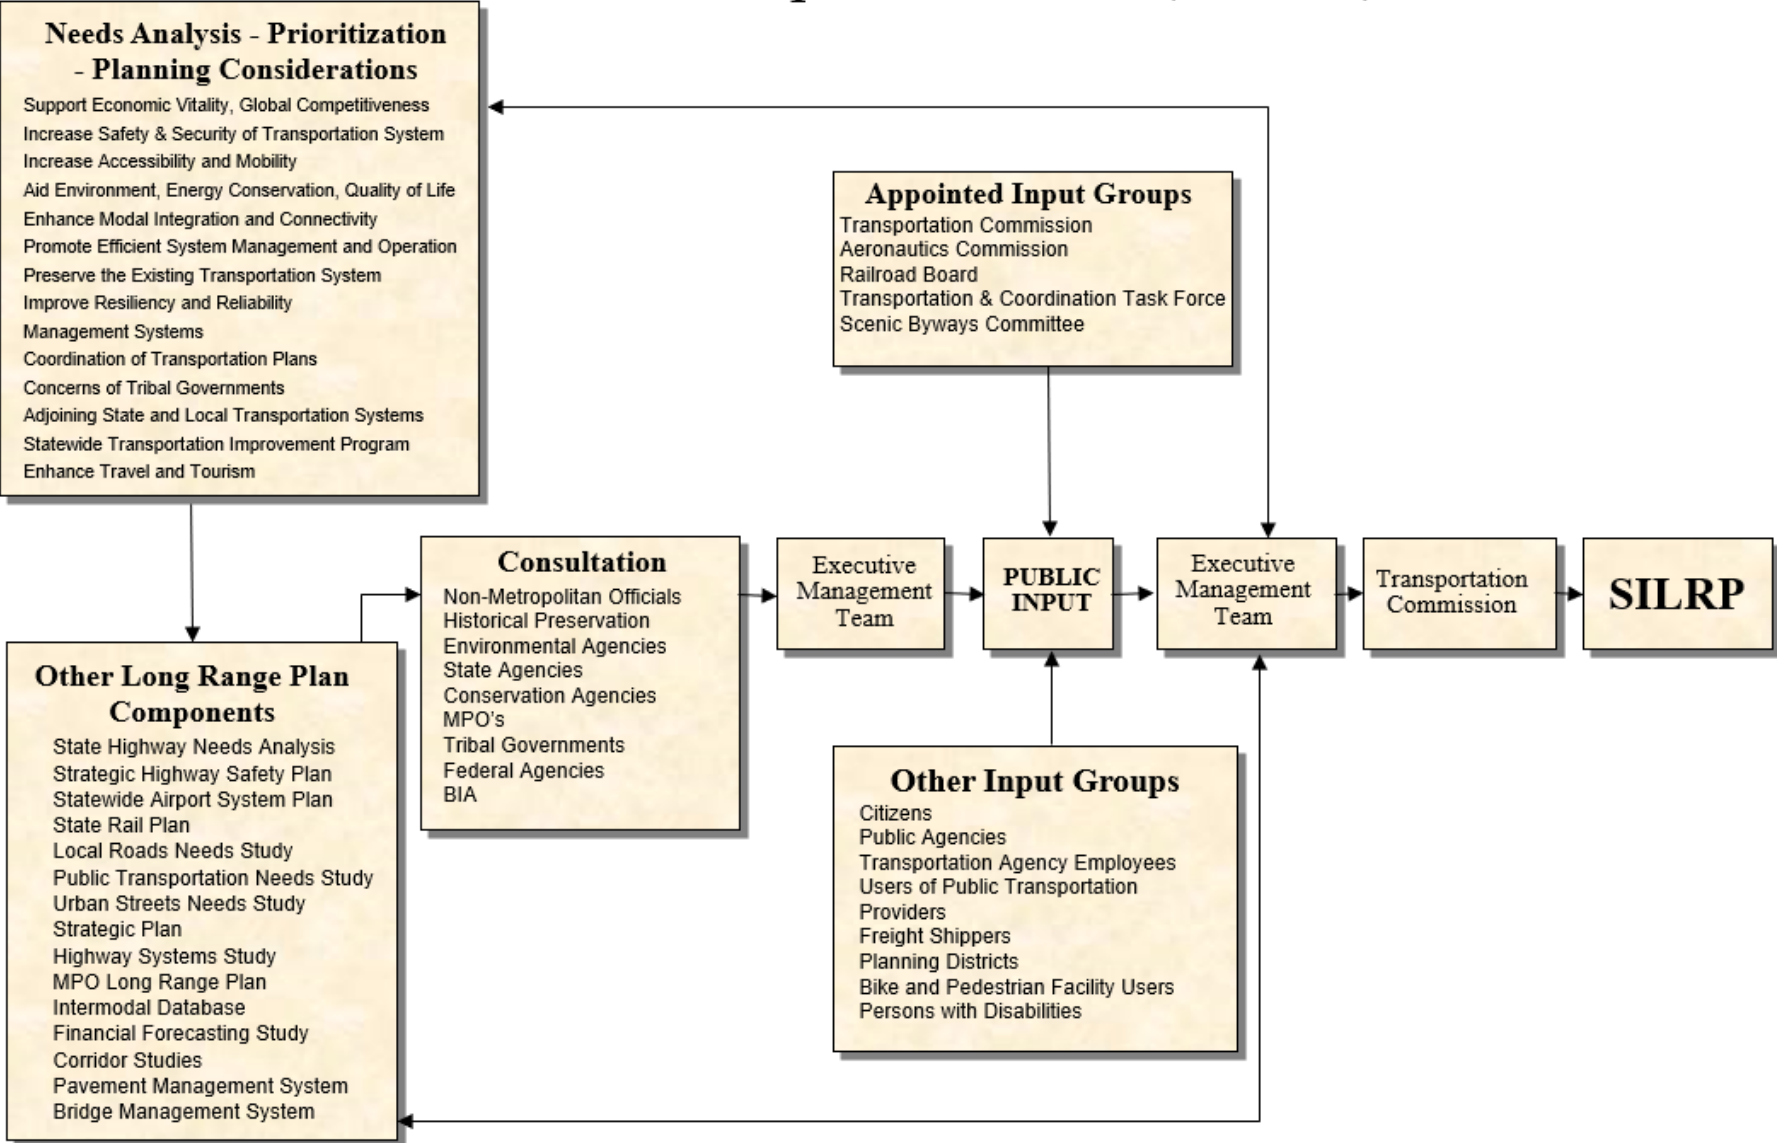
Needs Analysis - Prioritization - Planning Considerations
Support Economic Vitality, Global Competitiveness
Increase Safety & Security of Transportation System
Increase Accessibility and Mobility
Aid Environment, Energy Conservation, Quality of Life
Enhance Modal Integration and Connectivity
Promote Efficient System Management and Operation
Preserve the Existing Transportation System
Improve Resiliency and Reliability
Management Systems
Coordination of Transportation Plans
Concerns of Tribal Governments
Adjoining State and Local Transportation Systems
Statewide Transportation Improvement Program
Enhance Travel and Tourism

Appointed Input Groups
Transportation Commission
Aeronautics Commission
Railroad Board
Transportation & Coordination Task Force
Scenic Byways Committee

Consultation
Non-Metropolitan Officials
Historical Preservation
Environmental Agencies
State Agencies
Conservation Agencies
MPO's
Tribal Governments
Federal Agencies
BIA

Executive Management Team

PUBLIC INPUT

Executive Management Team

Transportation Commission

SILRP

Other Long Range Plan Components
State Highway Needs Analysis
Strategic Highway Safety Plan
Statewide Airport System Plan
State Rail Plan
Local Roads Needs Study
Public Transportation Needs Study
Urban Streets Needs Study
Strategic Plan
Highway Systems Study
MPO Long Range Plan
Intermodal Database
Financial Forecasting Study
Corridor Studies
Pavement Management System
Bridge Management System

Other Input Groups
Citizens
Public Agencies
Transportation Agency Employees
Users of Public Transportation
Providers
Freight Shippers
Planning Districts
Bike and Pedestrian Facility Users
Persons with Disabilities